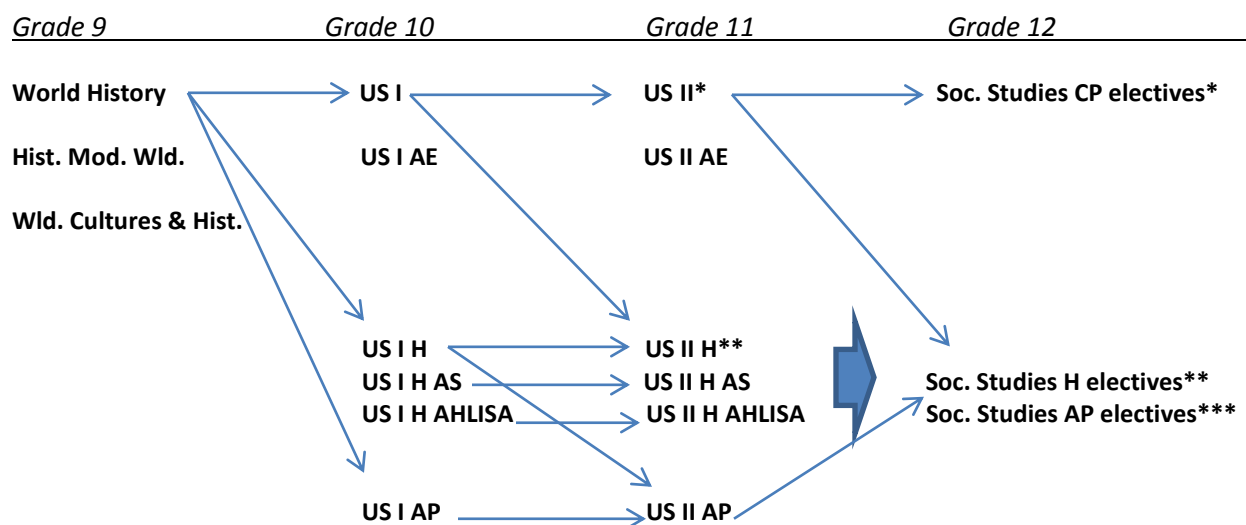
Grade 9 Grade 10 Grade 11 Grade 12

World History US I US II* Soc. Studies CP electives*

Hist. Mod. Wld. US I AE US II AE

Wld. Cultures & Hist.

US I H US II H**

US I H AS US II H AS Soc. Studies H electives**

US I H AHLISA US II H AHLISA Soc. Studies AP electives***

US I AP US II AP